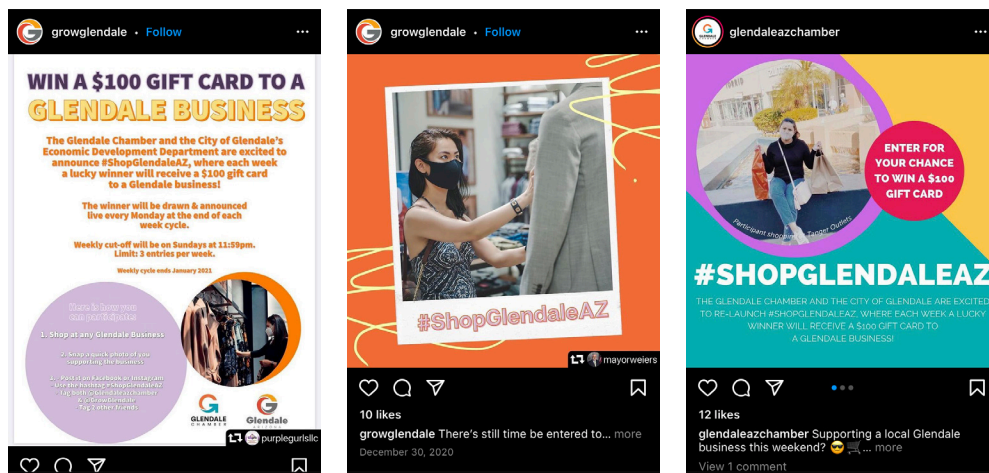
growglendale • Follow

WIN A $100 GIFT CARD TO A GLENDALE BUSINESS

The Glendale Chamber and the City of Glendale's Economic Development Department are excited to announce #ShopGlendaleAZ, where each week a lucky winner will receive a $100 gift card to a Glendale business!

The winner will be drawn & announced live every Monday at the end of each week cycle.

Weekly cut-off will be on Sundays at 11:59pm. Limit: 3 entries per week.

Weekly cycle ends January 2021

Here is how you can participate:

1. Shop at any Glendale Business

2. Snap a quick photo of you supporting the business

3. Post on Facebook or Instagram. Use the hashtag #ShopGlendaleAZ Tag both @GlendaleAZChamber & @ShopGlendale Tag 2 other friends

GLENDALE CHAMBER

Glendale

purplegurlsllc

growglendale • Follow

#ShopGlendaleAZ

mayorweiers

10 likes

growglendale There's still time be entered to... more

December 30, 2020

glendaleazchamber

ENTER FOR YOUR CHANCE TO WIN A $100 GIFT CARD

Participant shopping at Tanger Outlets

#SHOPGLENDALEAZ

THE GLENDALE CHAMBER AND THE CITY OF GLENDALE ARE EXCITED TO RE-LAUNCH #SHOPGLENDALEAZ, WHERE EACH WEEK A LUCKY WINNER WILL RECEIVE A $100 GIFT CARD TO A GLENDALE BUSINESS!

12 likes

glendaleazchamber Supporting a local Glendale business this weekend? 😎🛒... more

View 1 comment